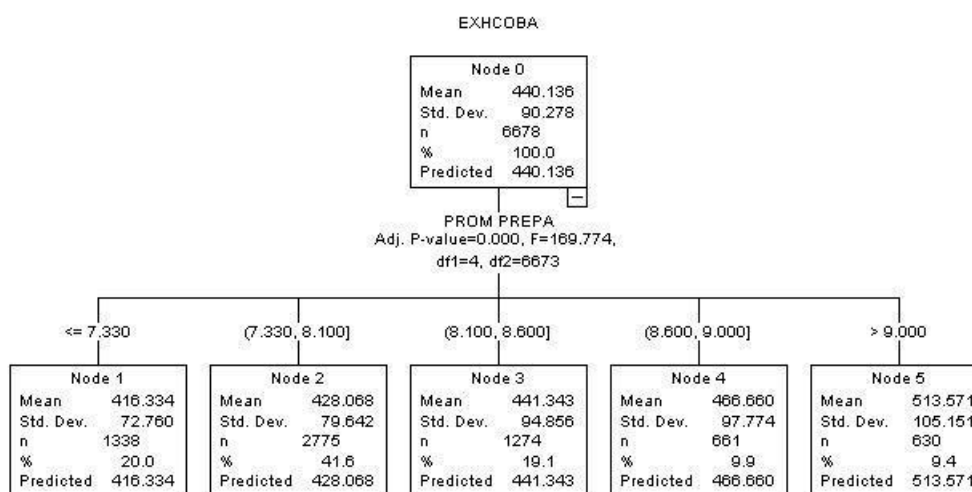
EXHCOBA

Node 0
Mean 440.136
Std. Dev. 90.278
n 6678
% 100.0
Predicted 440.136

PROM PREPA
Adj. P-value=0.000, F=169.774, df1=4, df2=6673

<= 7.330

(7.330, 8.100]

(8.100, 8.600]

(8.600, 9.000]

> 9.000

Node 1
Mean 416.334
Std. Dev. 72.760
n 1338
% 20.0
Predicted 416.334

Node 2
Mean 428.068
Std. Dev. 79.642
n 2775
% 41.6
Predicted 428.068

Node 3
Mean 441.343
Std. Dev. 94.856
n 1274
% 19.1
Predicted 441.343

Node 4
Mean 466.660
Std. Dev. 97.774
n 661
% 9.9
Predicted 466.660

Node 5
Mean 513.571
Std. Dev. 105.151
n 630
% 9.4
Predicted 513.571